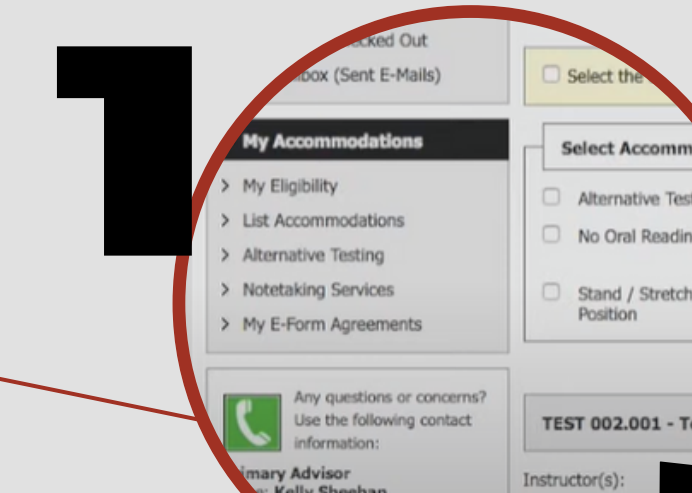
1

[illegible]ecked Out
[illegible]box (Sent E-Mails)

My Accommodations

My Eligibility
List Accommodations
Alternative Testing
Notetaking Services
My E-Form Agreements

Any questions or concerns? Use the following contact information:

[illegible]imary Advisor
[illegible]: Kelly Sheehan

Select the

Select Accomm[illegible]

Alternative Tes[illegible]
No Oral Readin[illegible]
Stand / Stretch Position

TEST 002.001 - T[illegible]

Instructor(s):